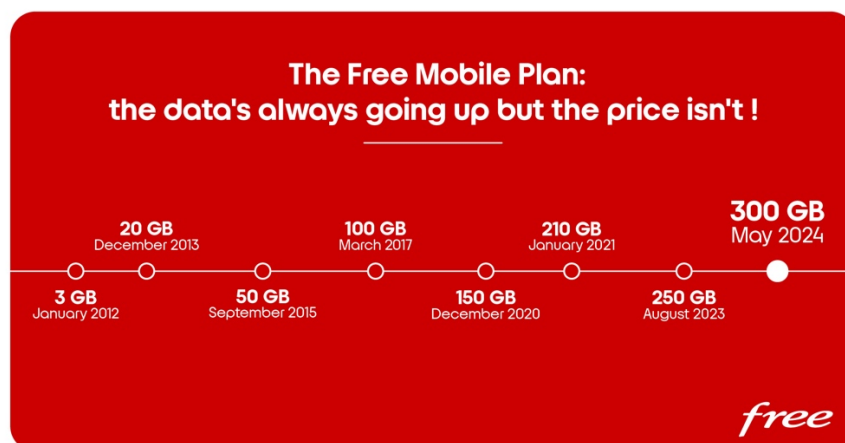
The Free Mobile Plan:
the data's always going up but the price isn't !

20 GB
December 2013

100 GB
March 2017

210 GB
January 2021

300 GB
May 2024

3 GB
January 2012

50 GB
September 2015

150 GB
December 2020

250 GB
August 2023

free